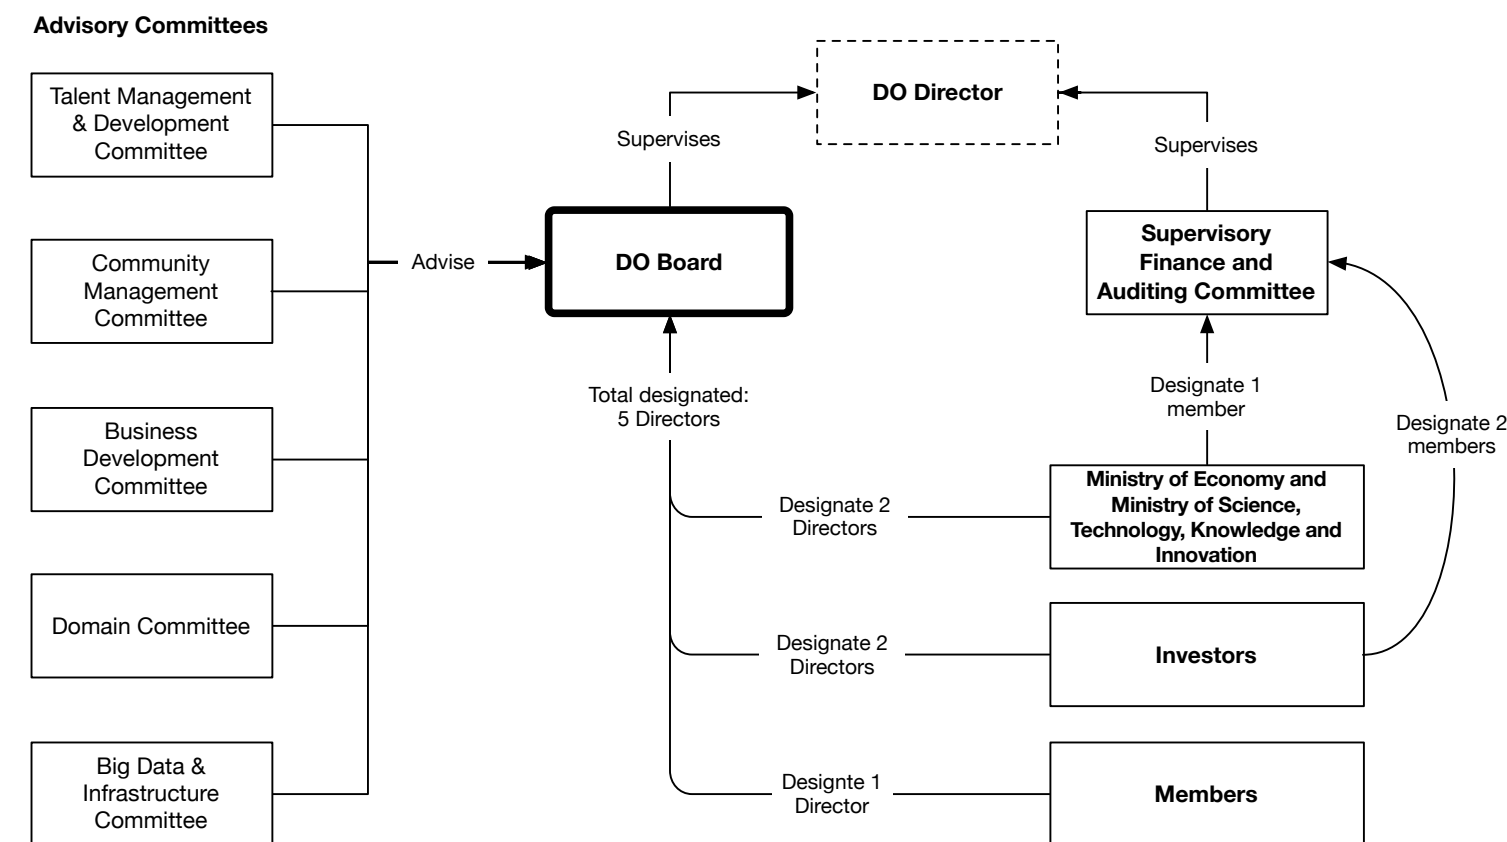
Advisory Committees

Talent Management & Development Committee

Community Management Committee

Business Development Committee

Domain Committee

Big Data & Infrastructure Committee

Advise

DO Director

Supervises

DO Board

Supervises

Supervisory Finance and Auditing Committee

Total designated: 5 Directors

Designate 1 member

Designate 2 members

Designate 2 Directors

Ministry of Economy and Ministry of Science, Technology, Knowledge and Innovation

Designate 2 Directors

Investors

Designte 1 Director

Members